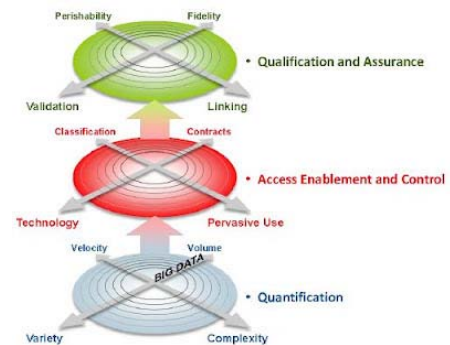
Perishability
Fidelity
• Qualification and Assurance
Validation
Linking

Classification
Contracts
• Access Enablement and Control
Technology
Pervasive Use

Velocity
Volume
BIG DATA
• Quantification
Variety
Complexity